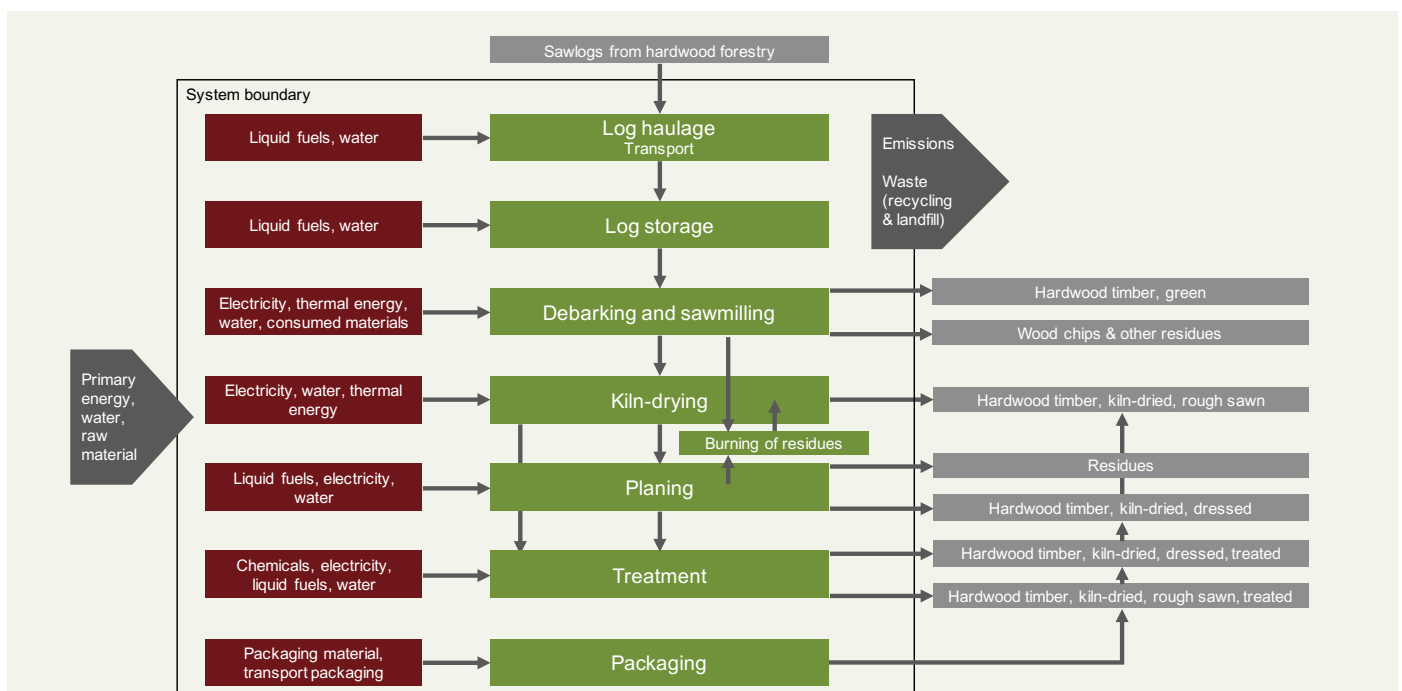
Sawlogs from hardwood forestry

System boundary

Primary energy, water, raw material

Liquid fuels, water

Log haulage
Transport

Liquid fuels, water

Log storage

Emissions

Waste (recycling & landfill)

Electricity, thermal energy, water, consumed materials

Debarking and sawmilling

Hardwood timber, green

Wood chips & other residues

Electricity, water, thermal energy

Kiln-drying

Hardwood timber, kiln-dried, rough sawn

Burning of residues

Residues

Liquid fuels, electricity, water

Planing

Hardwood timber, kiln-dried, dressed

Chemicals, electricity, liquid fuels, water

Treatment

Hardwood timber, kiln-dried, dressed, treated

Hardwood timber, kiln-dried, rough sawn, treated

Packaging material, transport packaging

Packaging